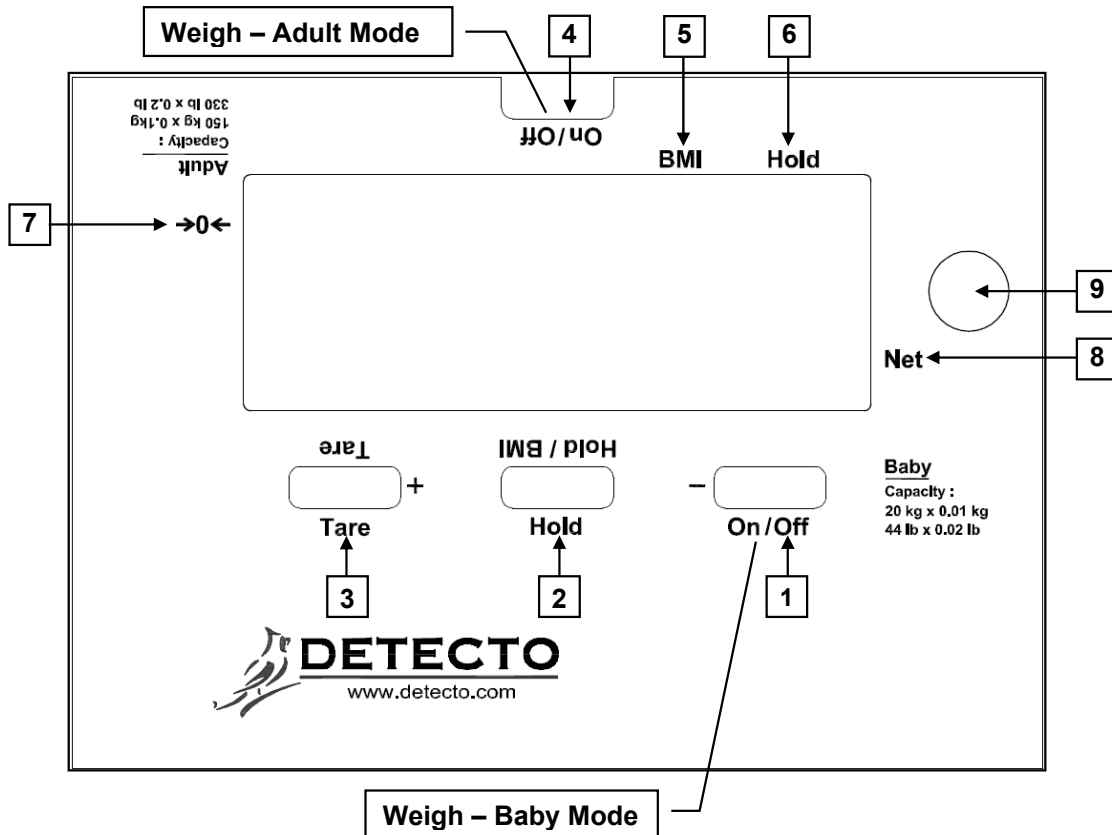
Weigh – Adult Mode

4

5

6

Adult
Capacity :
150 kg x 0.1kg
330 lb x 0.2 lb

On / Off

BMI

Hold

7

→0←

9

Net

8

Tare

Hold / BMI

+

–

Baby
Capacity :
20 kg x 0.01 kg
44 lb x 0.02 lb

Tare

Hold

On / Off

3

2

1

DETECTO
www.detecto.com

Weigh – Baby Mode